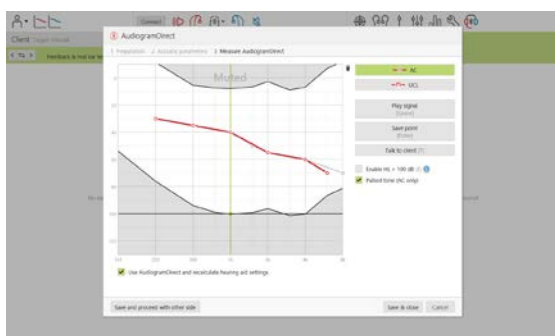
Client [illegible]

Feedback is not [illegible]

AudiogramDirect

1 Preparation 2 Acoustic parameters 3 Measure AudiogramDirect

Muted

AC

UCL

Play signal (Space)

Save point (Enter)

Talk to client (T)

Enable HL > 100 dB

Pulsed tone (AC only)

Use AudiogramDirect and recalculate hearing aid settings

Save and proceed with other side

Save & close

Cancel